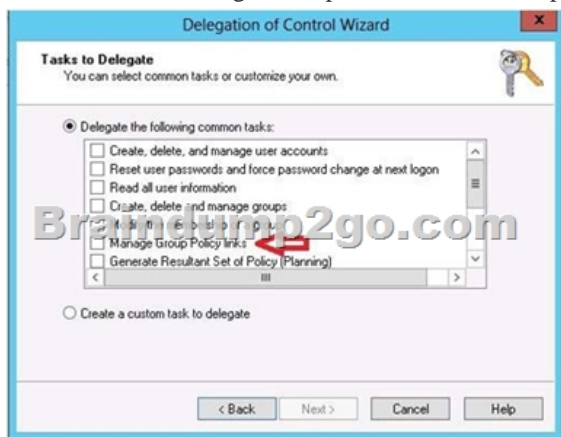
Delegation of Control Wizard

Tasks to Delegate
You can select common tasks or customize your own.

Delegate the following common tasks:

Create, delete, and manage user accounts
Reset user passwords and force password change at next logon
Read all user information
Create, delete and manage groups
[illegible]
Manage Group Policy links
Generate Resultant Set of Policy (Planning)

Braindump2go.com

Create a custom task to delegate

< Back
Next >
Cancel
Help